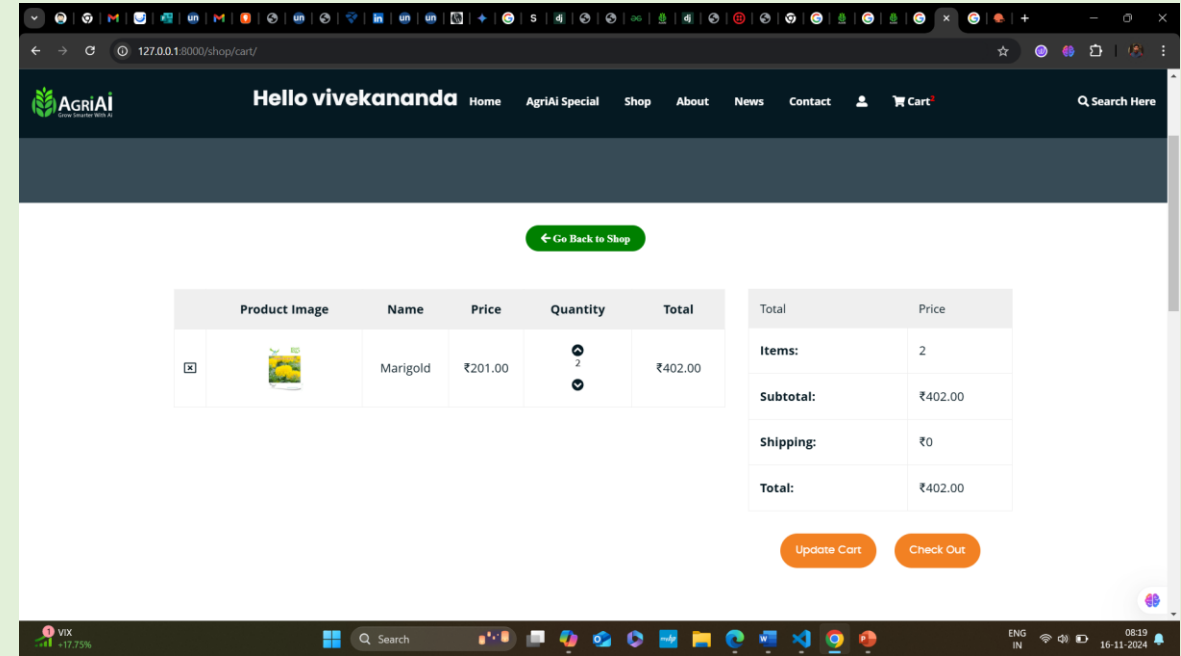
127.0.0.1:8000/shop/cart/

AgriAi
Grow Smarter With AI

Hello vivekananda Home AgriAi Special Shop About News Contact Cart2 Search Here

Go Back to Shop

| | Product Image | Name | Price | Quantity | Total |
|---|---|---|---|---|---|
| ☒ | | Marigold | ₹201.00 | 2 | ₹402.00 |

| Total | Price |
|---|---|
| Items: | 2 |
| Subtotal: | ₹402.00 |
| Shipping: | ₹0 |
| Total: | ₹402.00 |

Update Cart Check Out

VIX +17.75%

Search

ENG IN 08:19 16-11-2024